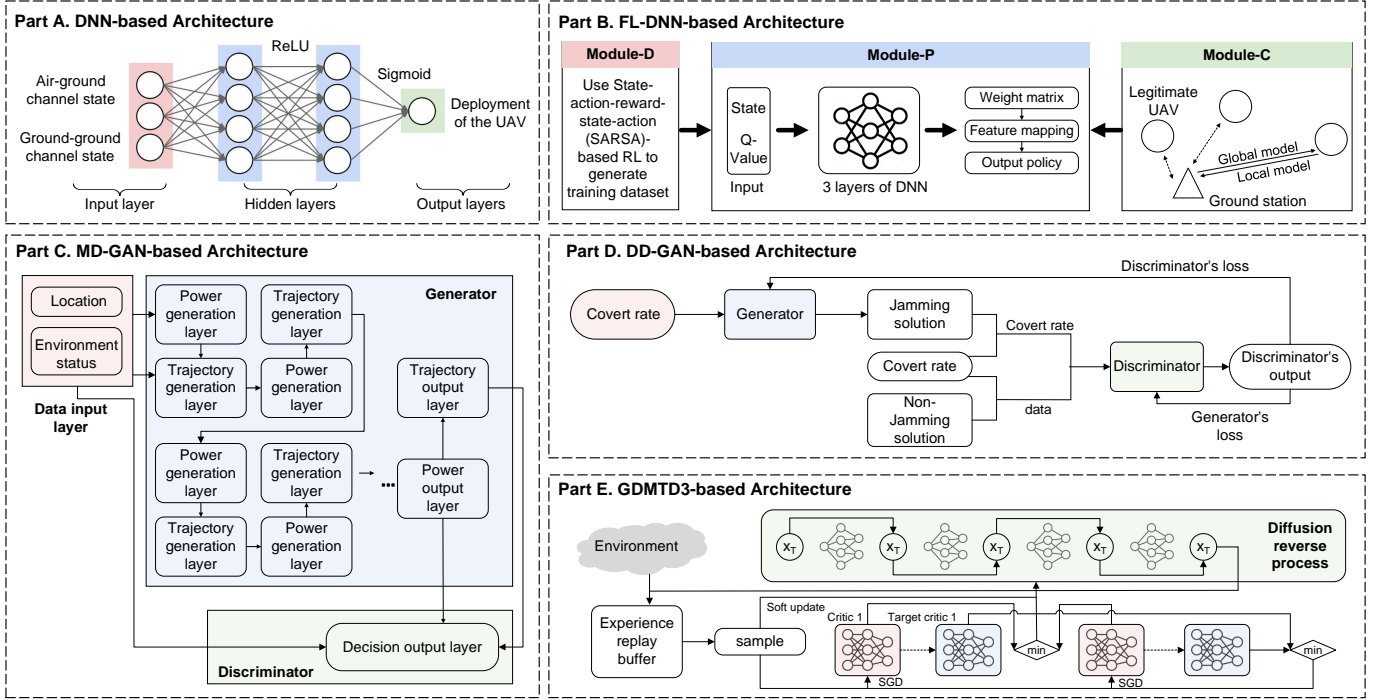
Part A. DNN-based Architecture

ReLU

Air-ground channel state

Ground-ground channel state

Sigmoid

Deployment of the UAV

Input layer

Hidden layers

Output layers

Part B. FL-DNN-based Architecture

Module-D

Use State-action-reward-state-action (SARSA)-based RL to generate training dataset

Module-P

State

Q-Value

Input

3 layers of DNN

Weight matrix

Feature mapping

Output policy

Module-C

Legitimate UAV

Global model

Local model

Ground station

Part C. MD-GAN-based Architecture

Location

Environment status

Data input layer

Generator

Power generation layer

Trajectory generation layer

Trajectory generation layer

Power generation layer

Trajectory output layer

Power generation layer

Trajectory generation layer

Trajectory generation layer

Power generation layer

...

Power output layer

Decision output layer

Discriminator

Part D. DD-GAN-based Architecture

Discriminator's loss

Covert rate

Generator

Jamming solution

Covert rate

Covert rate

Discriminator

Discriminator's output

Non-Jamming solution

data

Generator's loss

Part E. GDMTD3-based Architecture

Environment

$x_T$

$x_T$

$x_T$

$x_T$

$x_T$

Diffusion reverse process

Experience replay buffer

sample

Soft update

Critic 1

Target critic 1

min

SGD

SGD

min